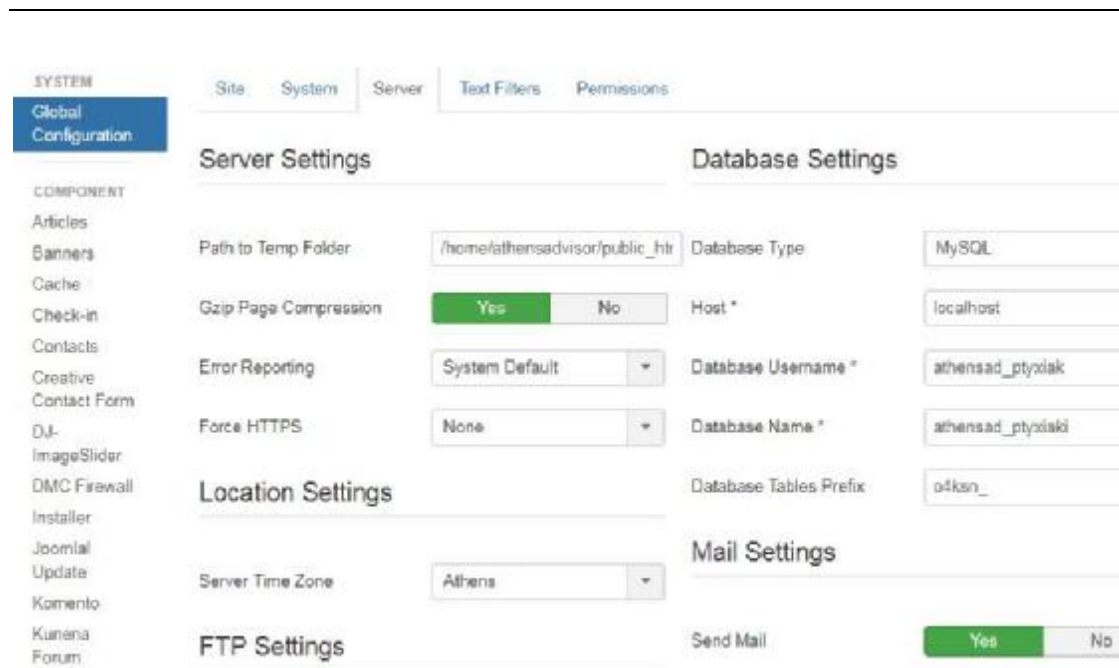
SYSTEM
Global Configuration

COMPONENT
Articles
Banners
Cache
Check-in
Contacts
Creative Contact Form
DJ-ImageSlider
DMC Firewall
Installer
Joomla! Update
Komento
Kunena Forum

Site System Server Text Filters Permissions

Server Settings

Path to Temp Folder /home/athensadvisor/public_htr
Gzip Page Compression Yes No
Error Reporting System Default
Force HTTPS None

Location Settings

Server Time Zone Athens

FTP Settings

Database Settings

Database Type MySQL
Host * localhost
Database Username * athensad_ptyxiak
Database Name * athensad_ptyxiaki
Database Tables Prefix o4ksn_

Mail Settings

Send Mail Yes No